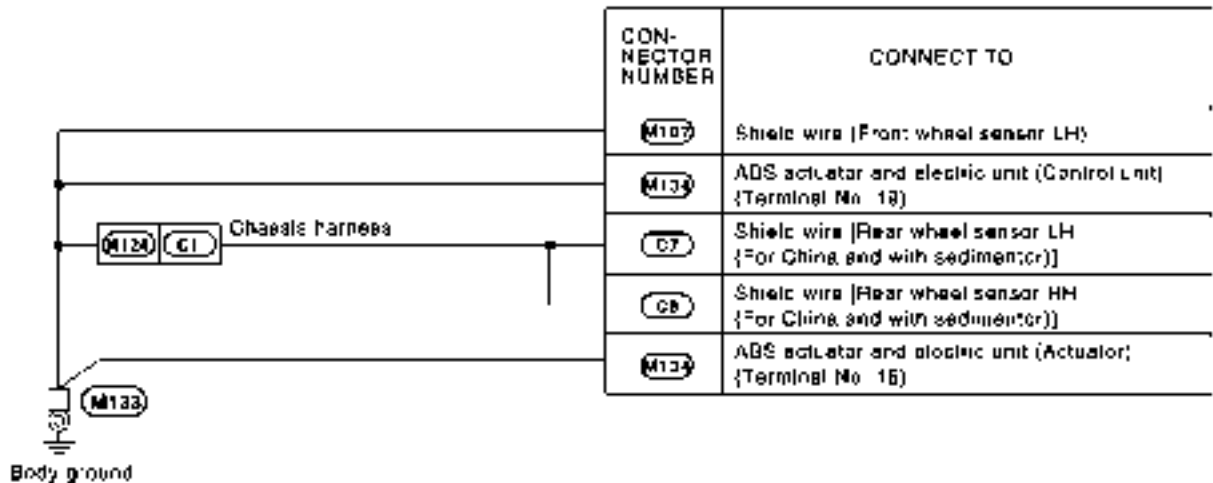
| CONNECTOR NUMBER | CONNECT TO |
|---|---|
| M107 | Shield wire (Front wheel sensor LH) |
| M134 | ABS actuator and electric unit (Control Unit) (Terminal No. 18) |
| C7 | Shield wire [Rear wheel sensor LH (For China and with sedimentor)] |
| C8 | Shield wire [Rear wheel sensor RH (For China and with sedimentor)] |
| M134 | ABS actuator and electric unit (Actuator) (Terminal No. 16) |

M124 C1 Chassis harness

M133

Body ground